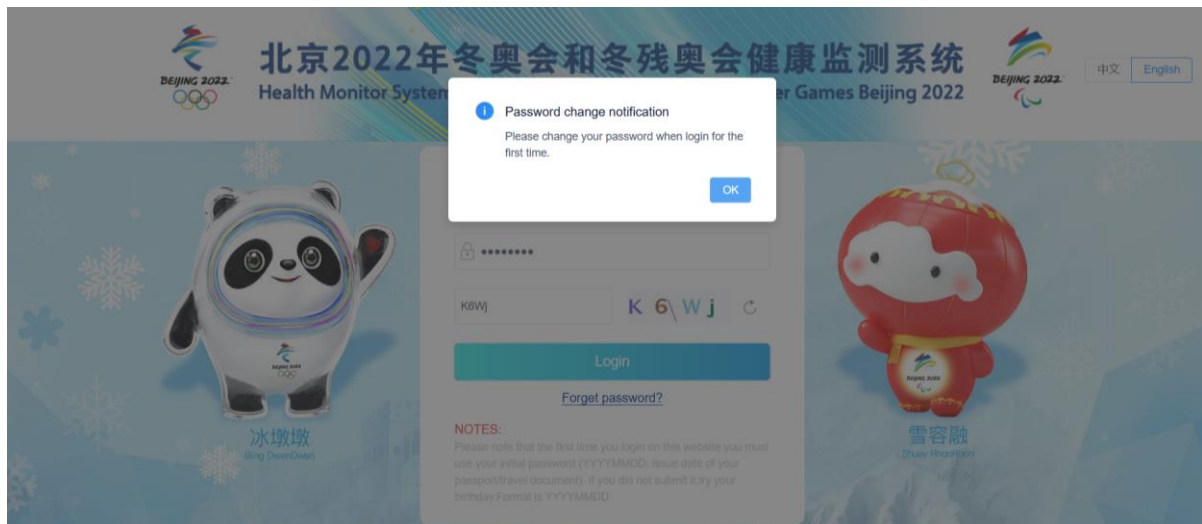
BEIJING 2022

北京2022年冬奥会和冬残奥会健康监测系统
Health Monitor System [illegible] Games Beijing 2022

BEIJING 2022

中文 English

Password change notification
Please change your password when login for the first time.
OK

•••••••••

K6Wj
K 6 W j

Login

Forget password?

NOTES:
Please note that the first time you login on this website you must use your initial password (YYYYMMDD; issue date of your passport/travel document). If you did not submit it try your birthday.Format is YYYYMMDD.

冰墩墩
Bing DwenDwen

雪容融
Shuey Rhon Rhon